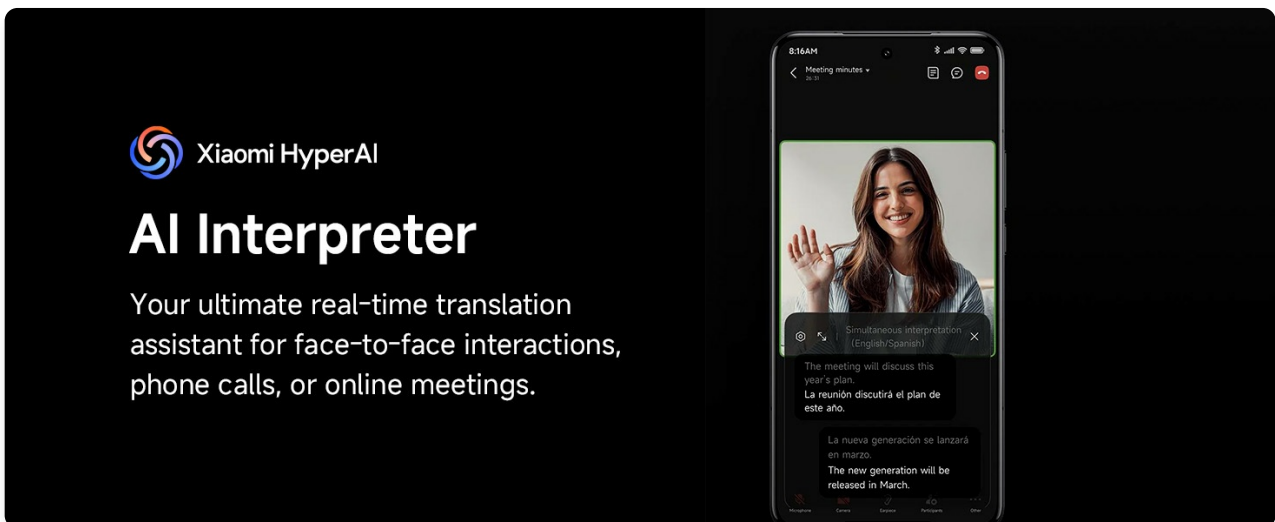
Xiaomi HyperAI

AI Interpreter

Your ultimate real-time translation assistant for face-to-face interactions, phone calls, or online meetings.

8:16AM

Meeting minutes
26:31

Simultaneous interpretation (English/Spanish)

The meeting will discuss this year's plan.
La reunión discutirá el plan de este año.

La nueva generación se lanzará en marzo.
The new generation will be released in March.

Microphone Camera Earpiece Participants Other